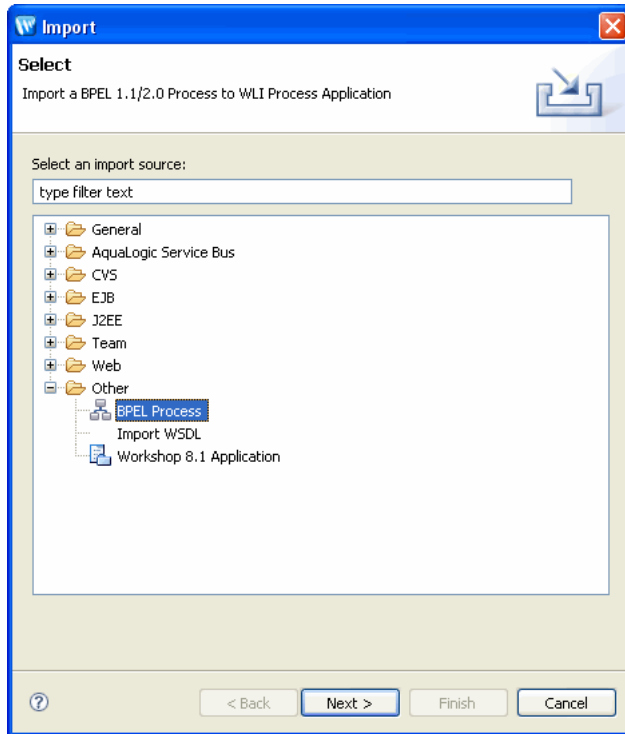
Import

Select

Import a BPEL 1.1/2.0 Process to WLI Process Application

Select an import source:

type filter text

General
AquaLogic Service Bus
CVS
EJB
J2EE
Team
Web
Other
BPEL Process
Import WSDL
Workshop 8.1 Application

< Back
Next >
Finish
Cancel